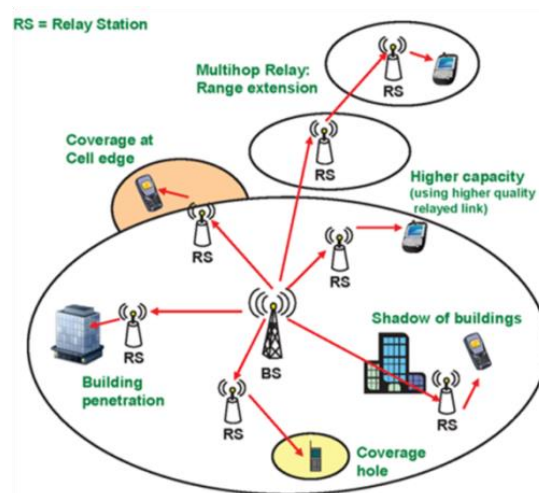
RS = Relay Station

Multihop Relay: Range extension

RS

RS

Coverage at Cell edge

Higher capacity (using higher quality relayed link)

RS

RS

RS

BS

Shadow of buildings

Building penetration

RS

RS

Coverage hole